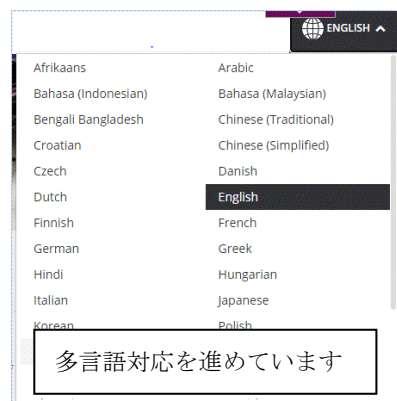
ENGLISH

Afrikaans
Bahasa (Indonesian)
Bengali Bangladesh
Croatian
Czech
Dutch
Finnish
German
Hindi
Italian
Korean

Arabic
Bahasa (Malaysian)
Chinese (Traditional)
Chinese (Simplified)
Danish
English
French
Greek
Hungarian
Japanese
Polish

多言語対応を進めています